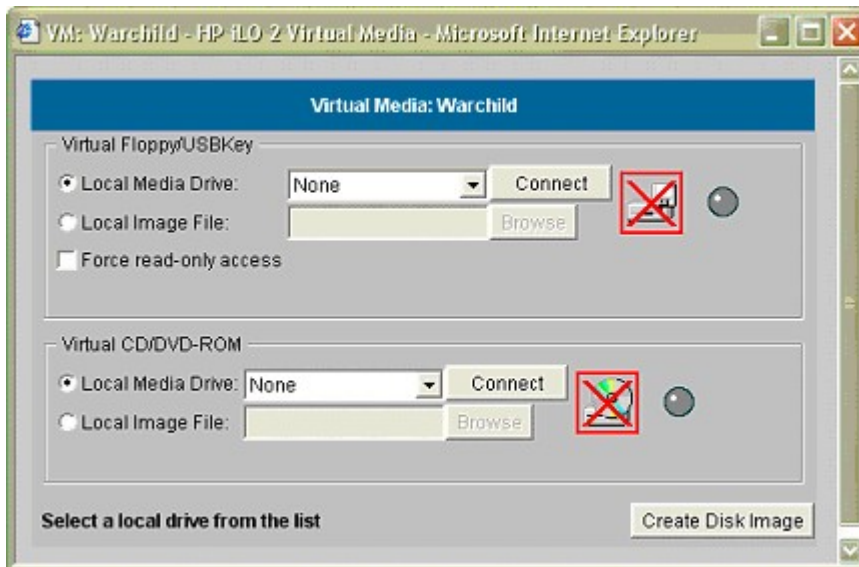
VM: Warchild - HP iLO 2 Virtual Media - Microsoft Internet Explorer

Virtual Media: Warchild

Virtual Floppy/USBKey

Local Media Drive: None Connect

Local Image File: Browse

Force read-only access

Virtual CD/DVD-ROM

Local Media Drive: None Connect

Local Image File: Browse

Select a local drive from the list

Create Disk Image